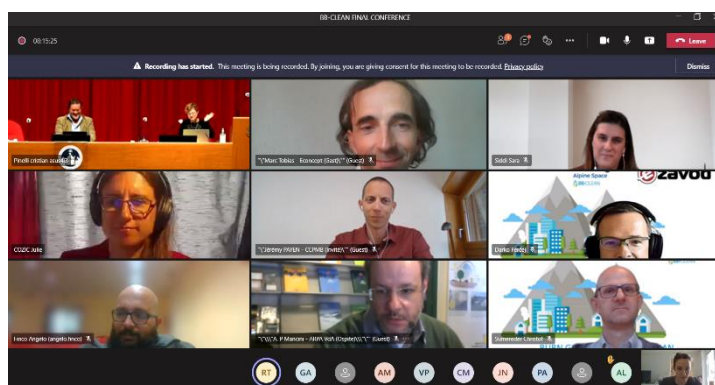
BB-CLEAN FINAL CONFERENCE

08:15:25

Leave

Recording has started. This meeting is being recorded. By joining, you are giving consent for this meeting to be recorded. Privacy policy

Dismiss

Pinelli cristian (sudtirol)

"\"Marc Tobias - Ecoexpert (Sarl)\"" (Guest)

Siddi Sara

COZIC Julie

"\"Jérémy PAYEN - CCPMB (INVITE)\"" (Guest)

Alpine Space BB-CLEAN

zavod

Darko Ferčič

Iasco Angelo (angelo.lasco)

"\"(\"A. P Marconi - INNV.VoA (Ospite)\")\"" (Guest)

Simmerleder Christof

RT GA AM VP CM JN PA AL